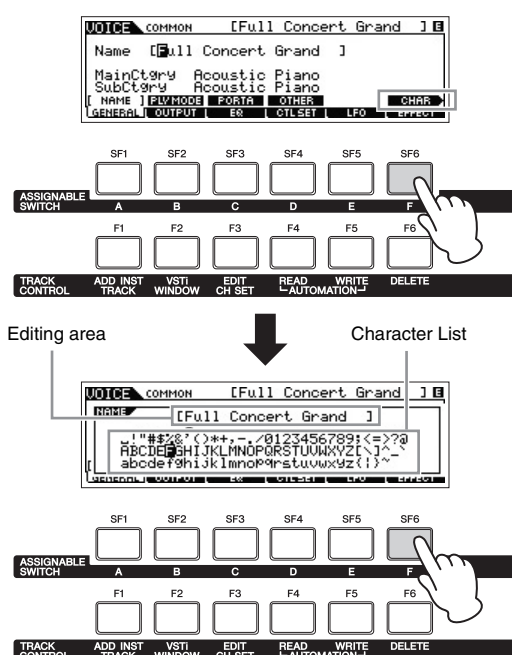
VOICE COMMON [Full Concert Grand ] E

Name [Full Concert Grand ]

MainCtgry Acoustic Piano
SubCtgry Acoustic Piano

NAME PLY MODE PORTA OTHER CHAR
GENERAL OUTPUT EQ CTL SET LFO EFFECT

SF1 SF2 SF3 SF4 SF5 SF6

ASSIGNABLE SWITCH A B C D E F

F1 F2 F3 F4 F5 F6

TRACK CONTROL ADD INST TRACK VSTi WINDOW EDIT CH SET READ WRITE AUTOMATION DELETE

Editing area

Character List

VOICE COMMON [Full Concert Grand ] E

NAME [Full Concert Grand ]

_!"#$%&'()*+,-./0123456789:;<=>?@
ABCDEFGHIJKLMNOPQRSTUVWXYZ[\]^_
abcdefghijklmnopqrstuvwxyz{|}~

GENERAL OUTPUT EQ CTL SET LFO EFFECT

SF1 SF2 SF3 SF4 SF5 SF6

ASSIGNABLE SWITCH A B C D E F

F1 F2 F3 F4 F5 F6

TRACK CONTROL ADD INST TRACK VSTi WINDOW EDIT CH SET READ WRITE AUTOMATION DELETE